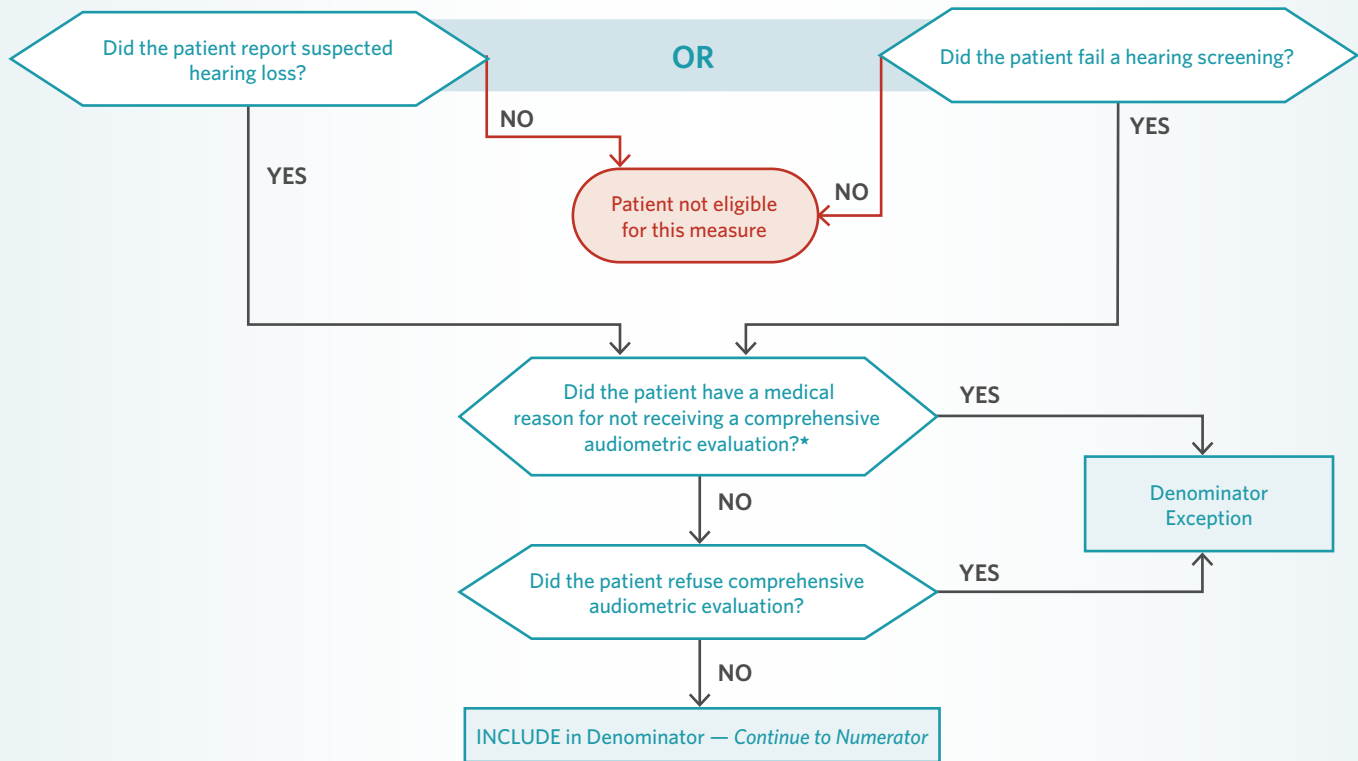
Did the patient report suspected hearing loss?

OR

Did the patient fail a hearing screening?

NO

YES

YES

NO

Patient not eligible for this measure

Did the patient have a medical reason for not receiving a comprehensive audiometric evaluation?*

YES

Denominator Exception

NO

Did the patient refuse comprehensive audiometric evaluation?

YES

NO

INCLUDE in Denominator — *Continue to Numerator*